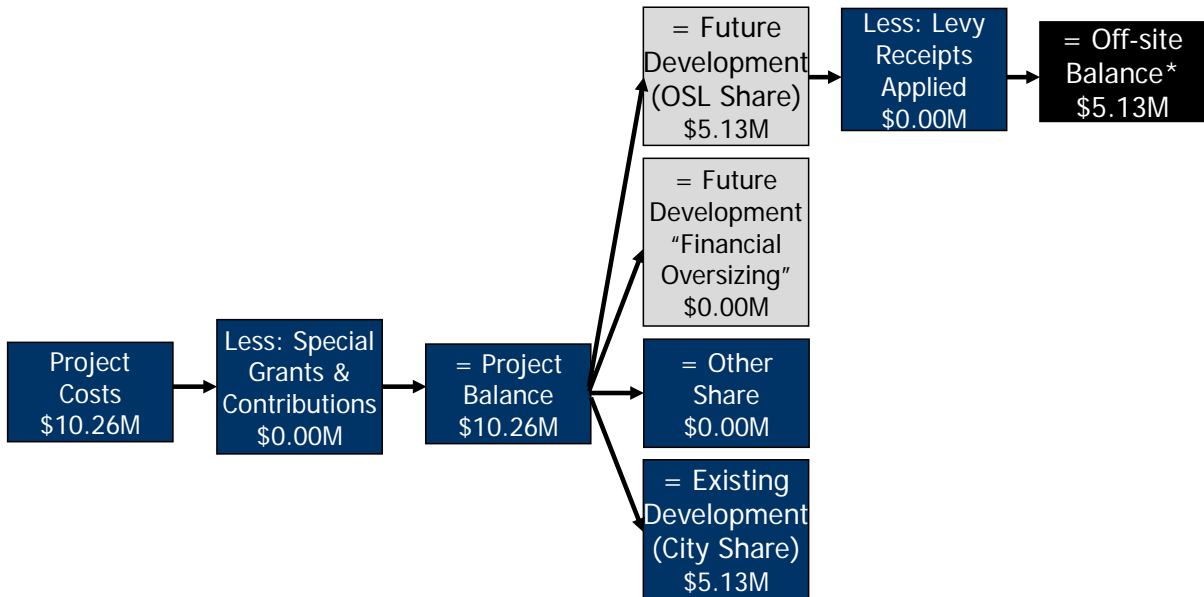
Project Costs $10.26M

Less: Special Grants & Contributions $0.00M

= Project Balance $10.26M

= Future Development (OSL Share) $5.13M

Less: Levy Receipts Applied $0.00M

= Off-site Balance* $5.13M

= Future Development "Financial Oversizing" $0.00M

= Other Share $0.00M

= Existing Development (City Share) $5.13M